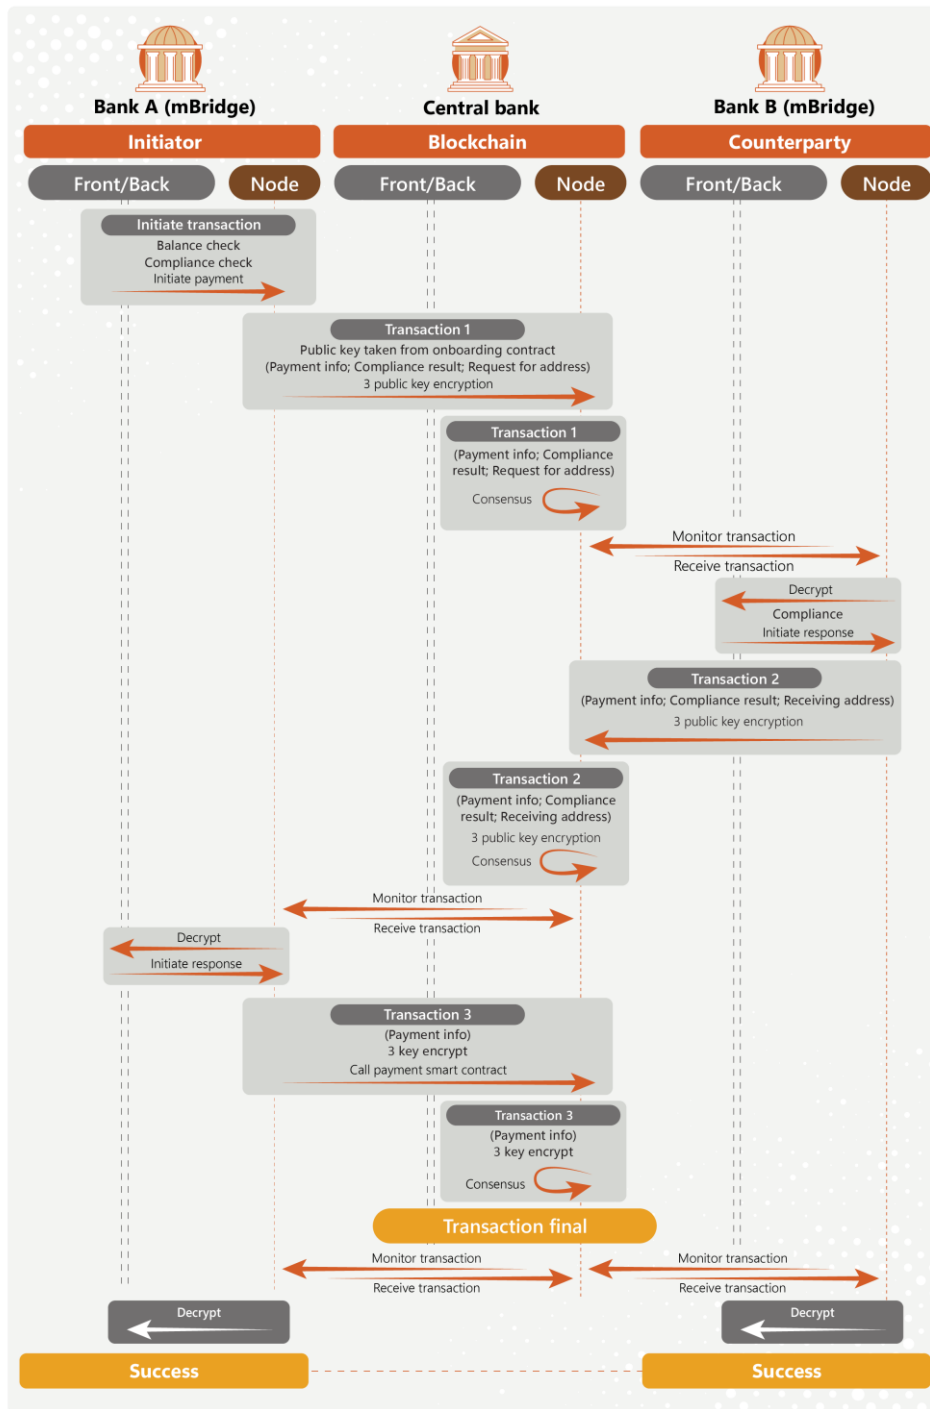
Bank A (mBridge)
Central bank
Bank B (mBridge)

Initiator
Blockchain
Counterparty

Front/Back
Node
Front/Back
Node
Front/Back
Node

Initiate transaction
Balance check
Compliance check
Initiate payment

Transaction 1
Public key taken from onboarding contract
(Payment info; Compliance result; Request for address)
3 public key encryption

Transaction 1
(Payment info; Compliance result; Request for address)
Consensus

Monitor transaction
Receive transaction

Decrypt
Compliance
Initiate response

Transaction 2
(Payment info; Compliance result; Receiving address)
3 public key encryption

Transaction 2
(Payment info; Compliance result; Receiving address)
3 public key encryption
Consensus

Monitor transaction
Receive transaction

Decrypt
Initiate response

Transaction 3
(Payment info)
3 key encrypt
Call payment smart contract

Transaction 3
(Payment info)
3 key encrypt
Consensus

Transaction final

Monitor transaction
Receive transaction
Monitor transaction
Receive transaction

Decrypt
Decrypt

Success
Success